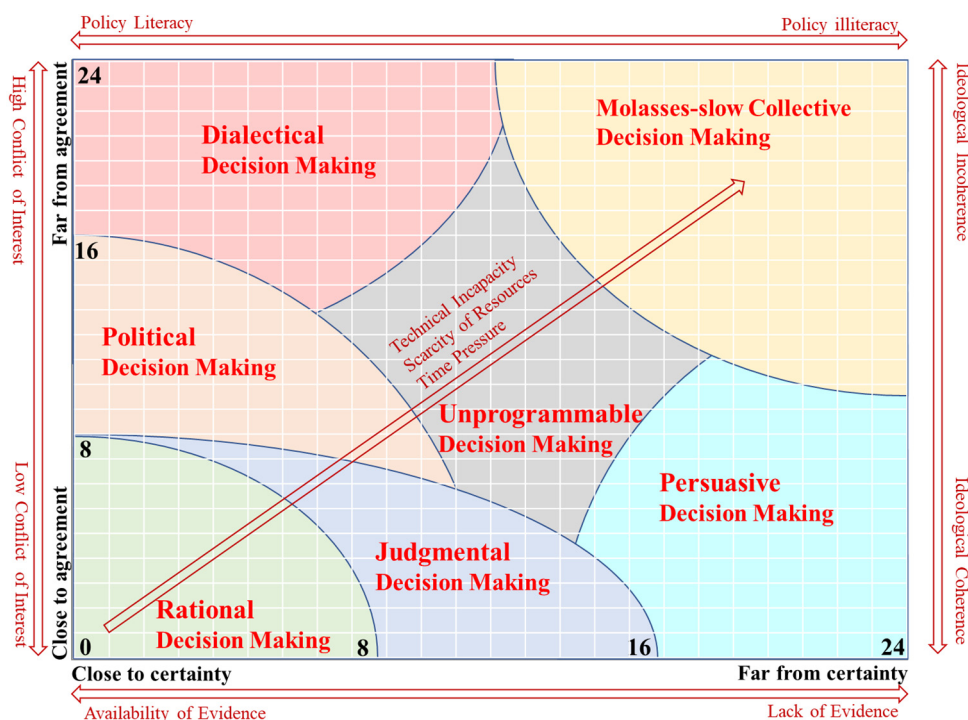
Policy Literacy

Policy illiteracy

High Conflict of Interest

Low Conflict of Interest

Ideological Incoherence

Ideological Coherence

Far from agreement

Close to agreement

24

16

8

0

8

16

24

Dialectical Decision Making

Molasses-slow Collective Decision Making

Technical Incapacity
Scarcity of Resources
Time Pressure

Political Decision Making

Unprogrammable Decision Making

Persuasive Decision Making

Judgmental Decision Making

Rational Decision Making

Close to certainty

Far from certainty

Availability of Evidence

Lack of Evidence